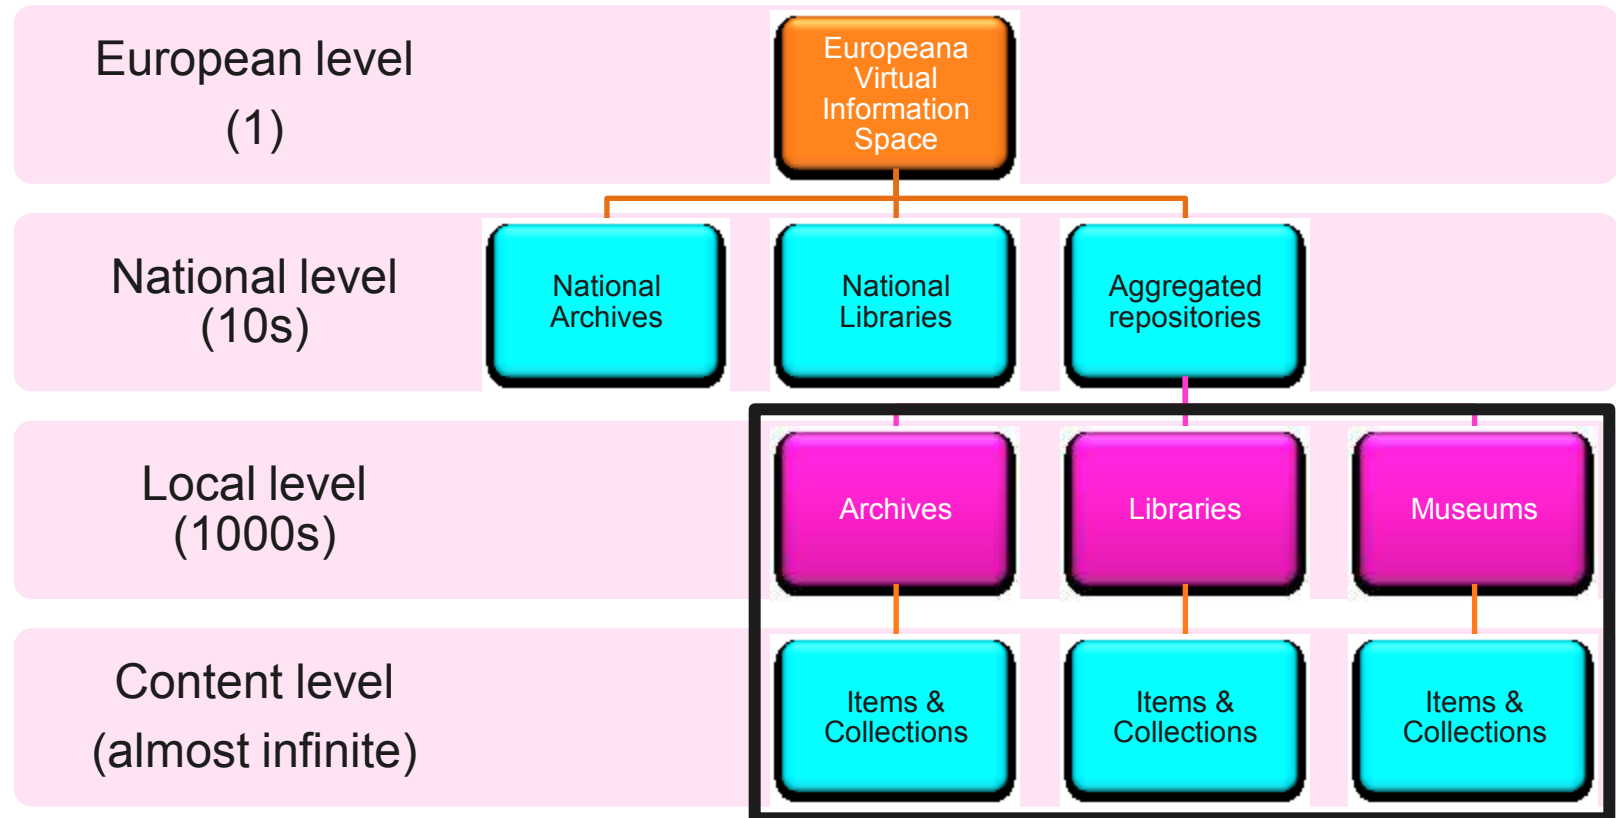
European level
(1)

Europeana Virtual Information Space

National level
(10s)

National Archives

National Libraries

Aggregated repositories

Local level
(1000s)

Archives

Libraries

Museums

Content level
(almost infinite)

Items & Collections

Items & Collections

Items & Collections